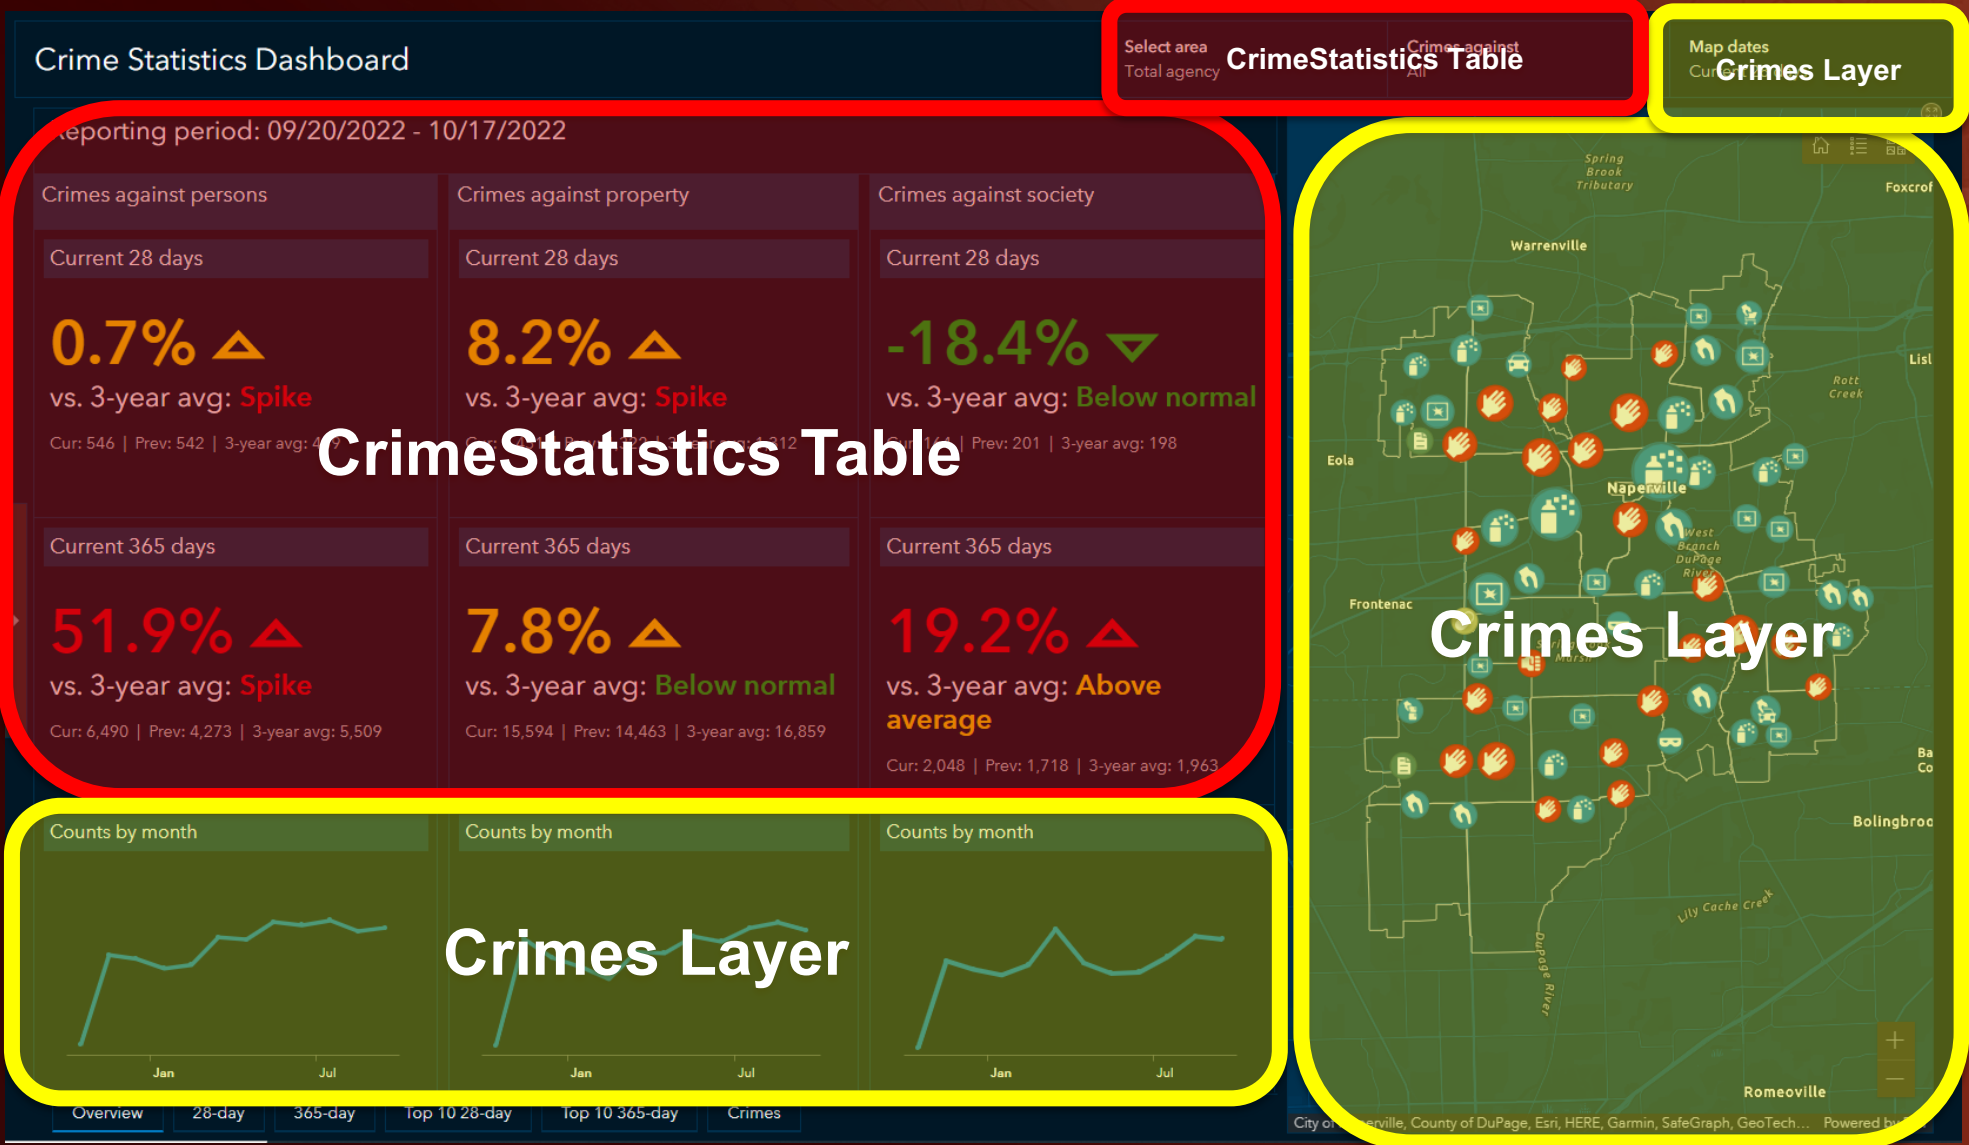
Crime Statistics Dashboard

Select area
Total agency

CrimeStatistics Table

Crimes against
All

Map dates
Cur

Crimes Layer

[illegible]eporting period: 09/20/2022 - 10/17/2022

Crimes against persons

Current 28 days

0.7%

vs. 3-year avg: Spike

Cur: 546 | Prev: 542 | 3-year avg: 4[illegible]

Current 365 days

51.9%

vs. 3-year avg: Spike

Cur: 6,490 | Prev: 4,273 | 3-year avg: 5,509

Crimes against property

Current 28 days

8.2%

vs. 3-year avg: Spike

Cur: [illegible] | Prev: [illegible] | 3-year avg: 1,312

Current 365 days

7.8%

vs. 3-year avg: Below normal

Cur: 15,594 | Prev: 14,463 | 3-year avg: 16,859

Crimes against society

Current 28 days

-18.4%

vs. 3-year avg: Below normal

Cur: 164 | Prev: 201 | 3-year avg: 198

Current 365 days

19.2%

vs. 3-year avg: Above average

Cur: 2,048 | Prev: 1,718 | 3-year avg: 1,963

CrimeStatistics Table

Counts by month

Jan Jul

Counts by month

Jan Jul

Counts by month

Jan Jul

Crimes Layer

Overview 28-day 365-day Top 10 28-day Top 10 365-day Crimes

Spring Brook Tributary
Foxcrof
Warrenville
Lisl
Rott Creek
Eola
Naperville
West Branch DuPage River
Frontenac
Crimes Layer
Marsh
Ba Co
Bolingbroo
Lily Cache Creek
Dupage River
Romeoville

City of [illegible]erville, County of DuPage, Esri, HERE, Garmin, SafeGraph, GeoTech... Powered by